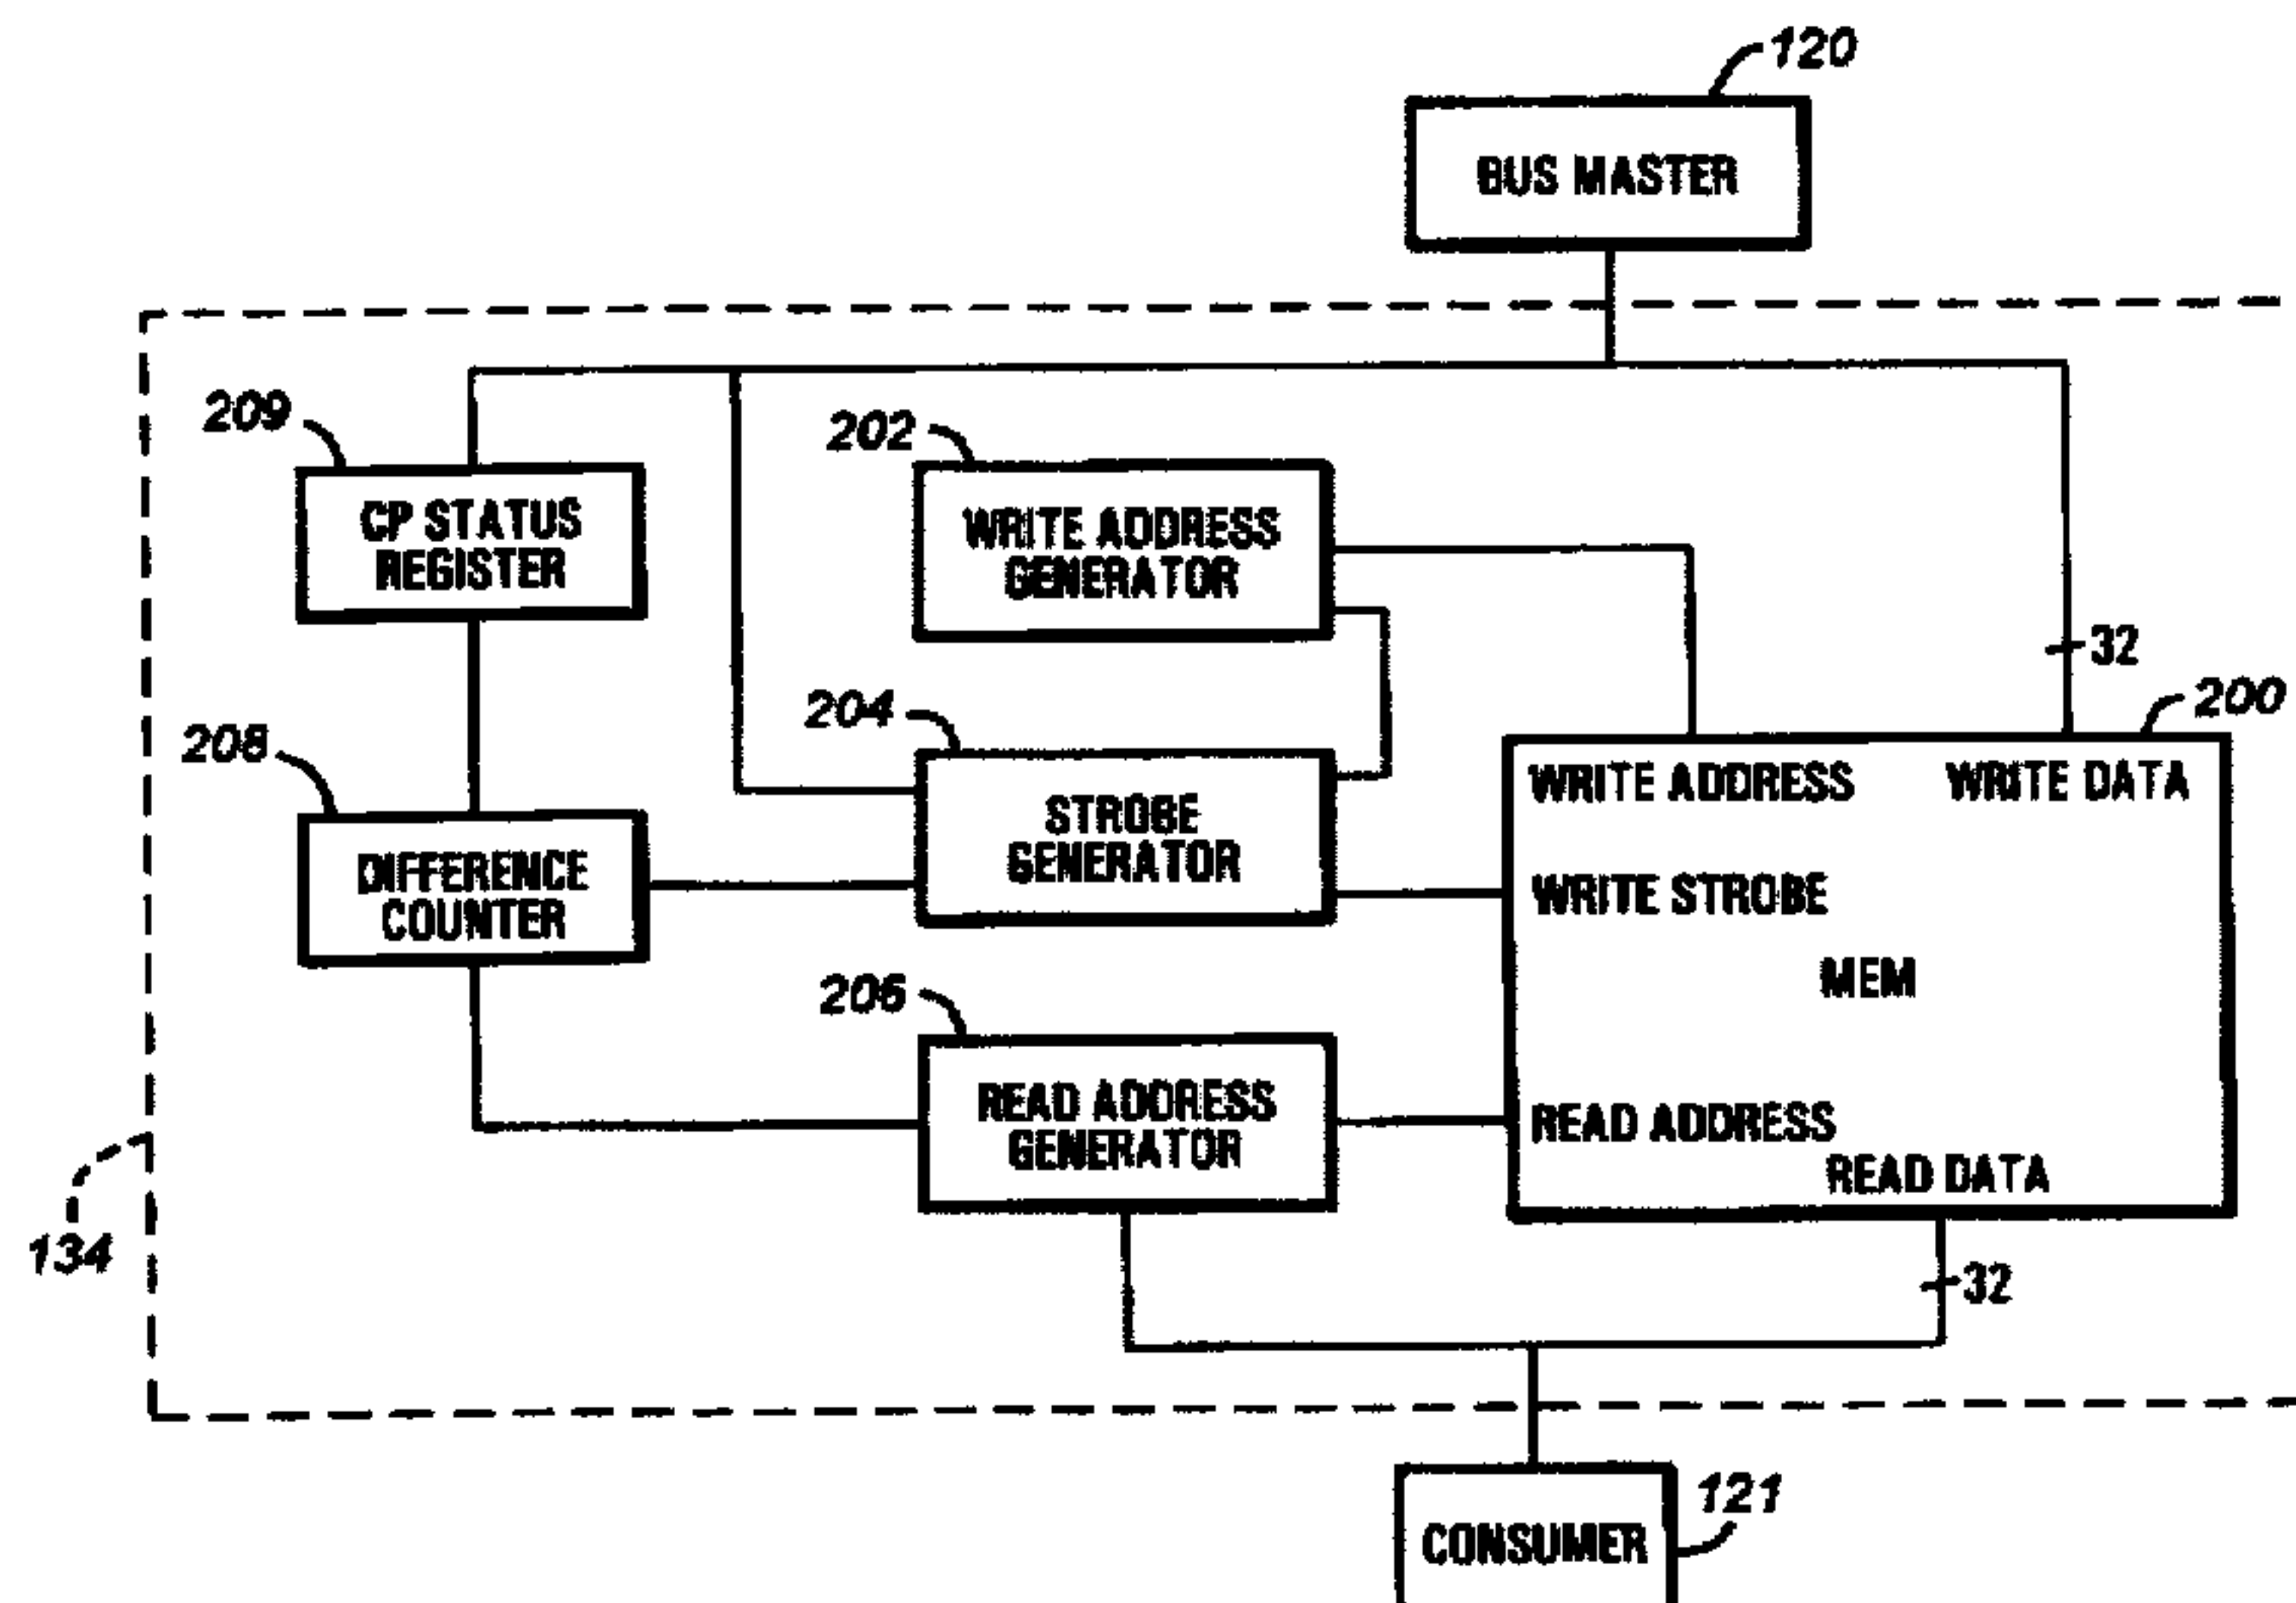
120
BUS MASTER

209
CP STATUS REGISTER

202
WRITE ADDRESS GENERATOR

32

204

200

208

WRITE ADDRESS

WRITE DATA

STROBE GENERATOR

DIFFERENCE COUNTER

WRITE STROBE

MEM

206

READ ADDRESS GENERATOR

READ ADDRESS

READ DATA

134

32

CONSUMER

121